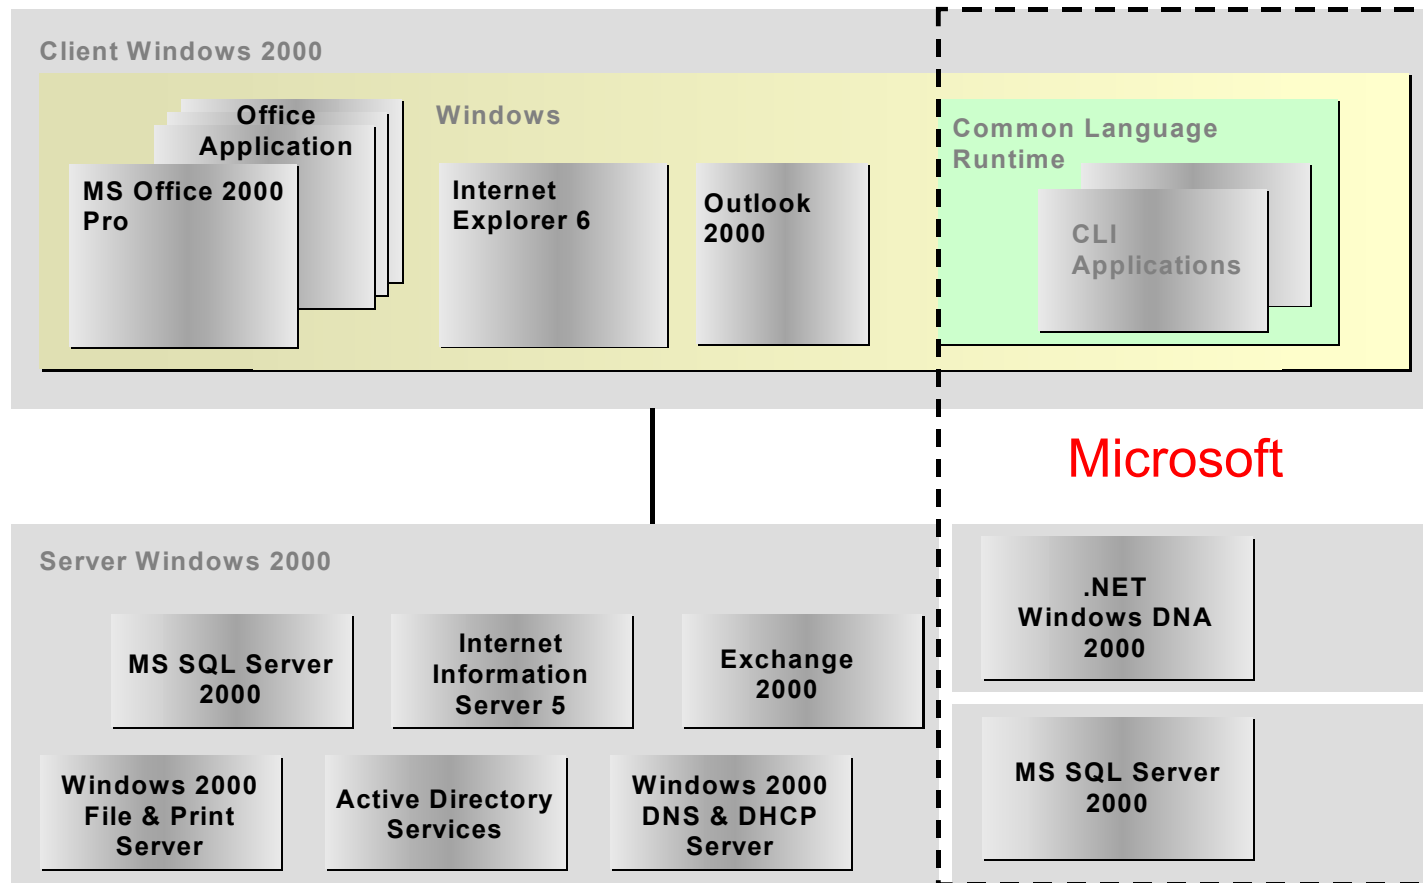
Client Windows 2000

Office Application

MS Office 2000 Pro

Windows

Internet Explorer 6

Outlook 2000

Common Language Runtime

CLI Applications

Microsoft

Server Windows 2000

MS SQL Server 2000

Internet Information Server 5

Exchange 2000

Windows 2000 File & Print Server

Active Directory Services

Windows 2000 DNS & DHCP Server

.NET Windows DNA 2000

MS SQL Server 2000